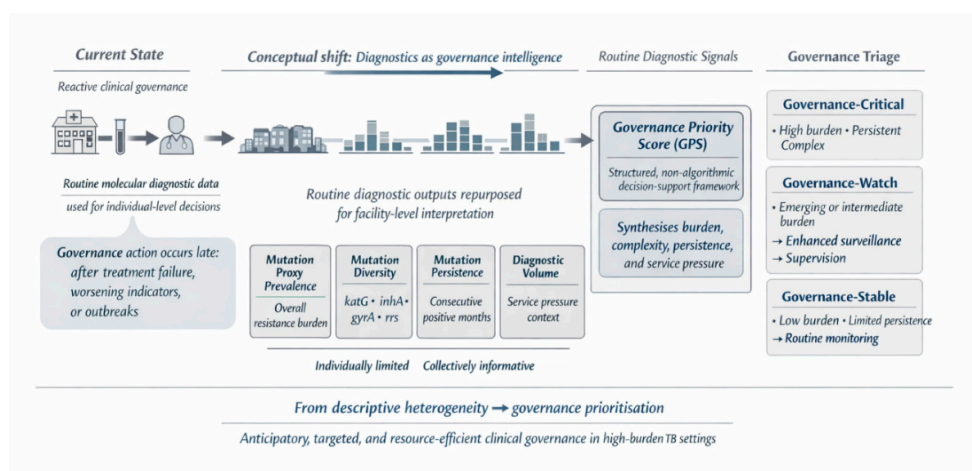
Current State

Reactive clinical governance

Conceptual shift: Diagnostics as governance intelligence

Routine Diagnostic Signals

Governance Triage

Routine molecular diagnostic data used for individual-level decisions

Governance action occurs late: after treatment failure, worsening indicators, or outbreaks

Routine diagnostic outputs repurposed for facility-level interpretation

Mutation Proxy Prevalence

Overall resistance burden

Mutation Diversity

katG • inhA • gyrA • rrs

Mutation Persistence

Consecutive positive months

Diagnostic Volume

Service pressure context

Individually limited Collectively informative

Governance Priority Score (GPS)

Structured, non-algorithmic decision-support framework

Synthesises burden, complexity, persistence, and service pressure

Governance-Critical

• High burden • Persistent Complex

Governance-Watch

• Emerging or intermediate burden

→ Enhanced surveillance

→ Supervision

Governance-Stable

• Low burden • Limited persistence

→ Routine monitoring

From descriptive heterogeneity → governance prioritisation

Anticipatory, targeted, and resource-efficient clinical governance in high-burden TB settings